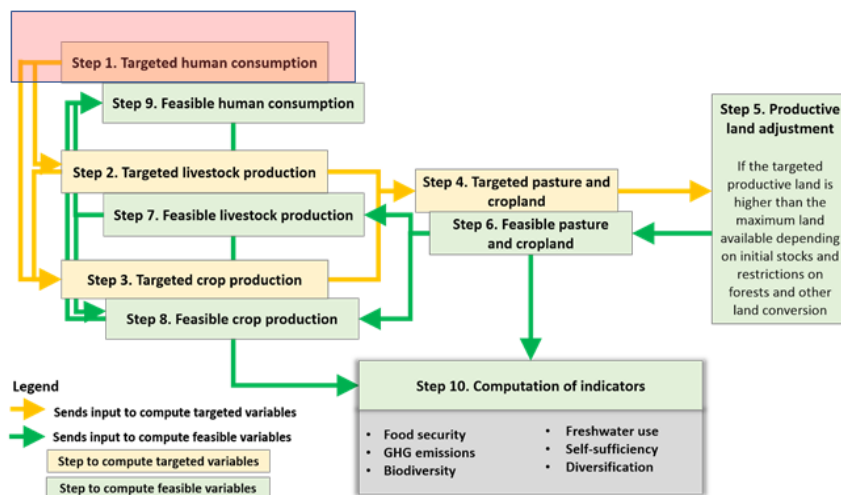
Step 1. Targeted human consumption

Step 9. Feasible human consumption

Step 2. Targeted livestock production

Step 7. Feasible livestock production

Step 3. Targeted crop production

Step 8. Feasible crop production

Step 4. Targeted pasture and cropland

Step 6. Feasible pasture and cropland

Step 5. Productive land adjustment

If the targeted productive land is higher than the maximum land available depending on initial stocks and restrictions on forests and other land conversion

Step 10. Computation of indicators

- Food security
- GHG emissions
- Biodiversity
- Freshwater use
- Self-sufficiency
- Diversification

Legend

Sends input to compute targeted variables

Sends input to compute feasible variables

Step to compute targeted variables

Step to compute feasible variables